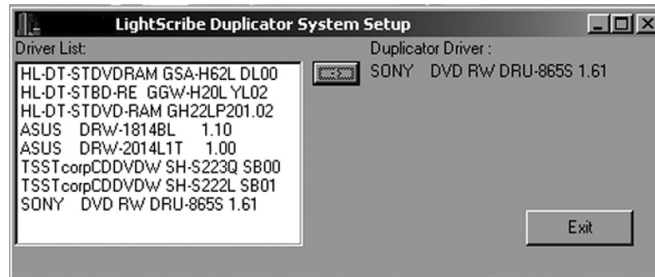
LightScribe Duplicator System Setup

Driver List:

HL-DT-STDVDRAM GSA-H62L DL00
HL-DT-STBD-RE GGW-H20L YL02
HL-DT-STDVD-RAM GH22LP201.02
ASUS DRW-1814BL 1.10
ASUS DRW-2014L1T 1.00
TSSTcorpCDDVDW SH-S223Q SB00
TSSTcorpCDDVDW SH-S222L SB01
SONY DVD RW DRU-865S 1.61

Duplicator Driver :

SONY DVD RW DRU-865S 1.61

Exit